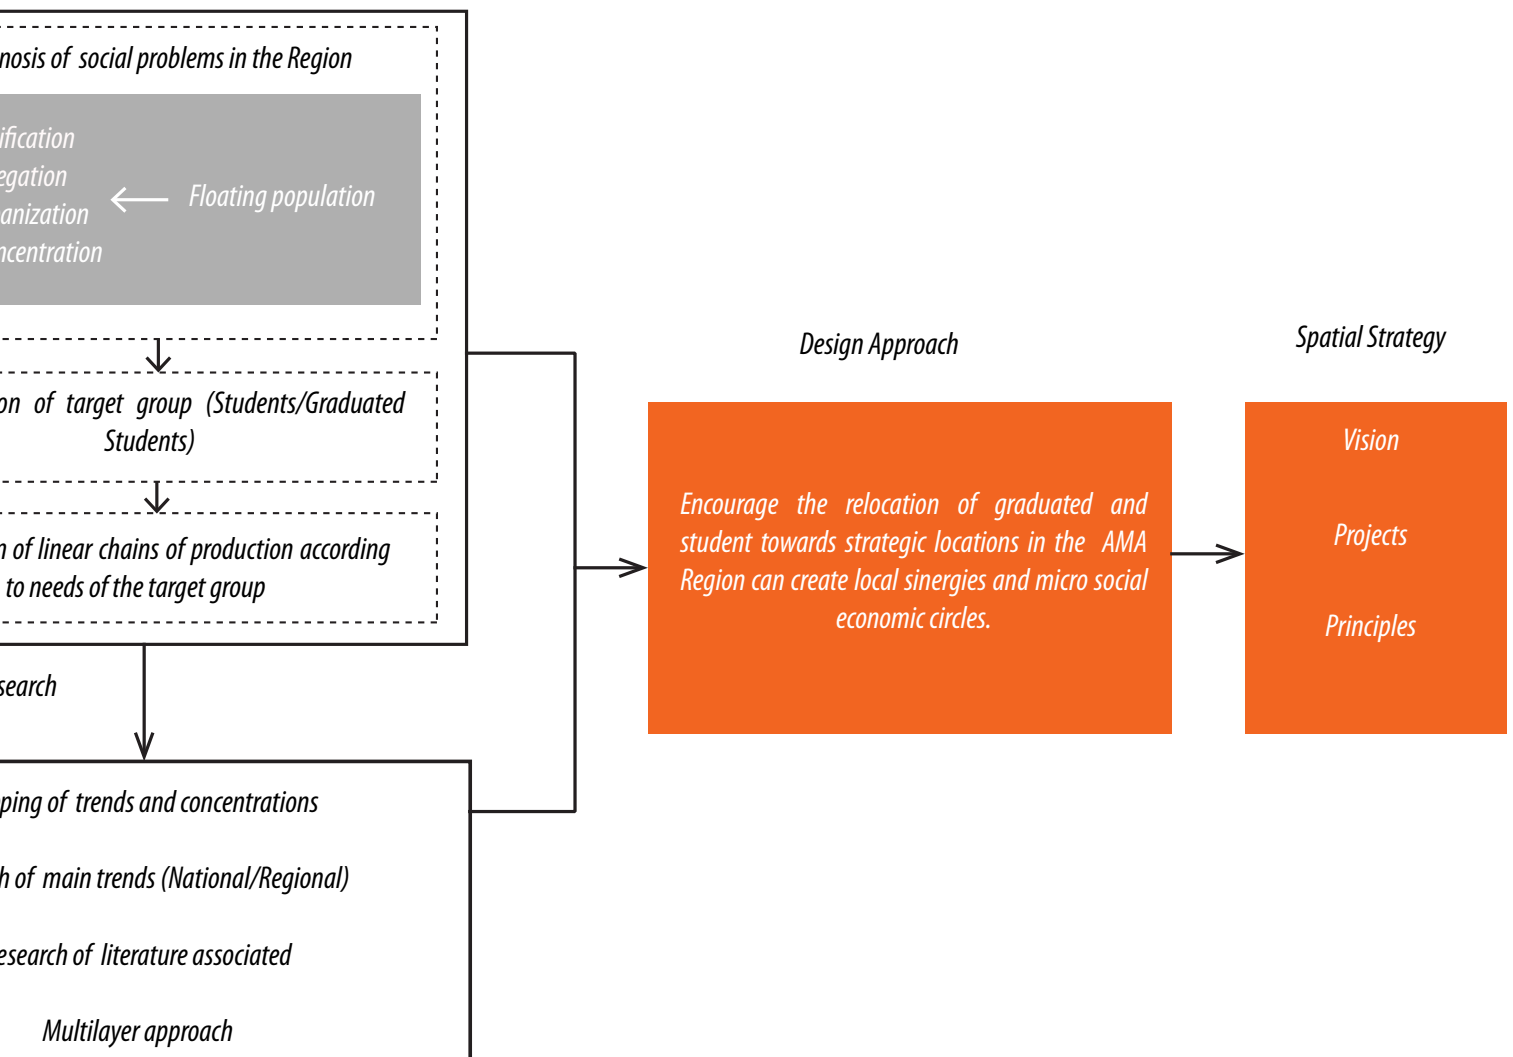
nosis of social problems in the Region

ification
egation
anization
ncentration

Floating population

on of target group (Students/Graduated Students)

n of linear chains of production according to needs of the target group

search

ping of trends and concentrations

h of main trends (National/Regional)

esearch of literature associated

Multilayer approach

Design Approach

Encourage the relocation of graduated and student towards strategic locations in the AMA Region can create local sinergies and micro social economic circles.

Spatial Strategy

Vision

Projects

Principles